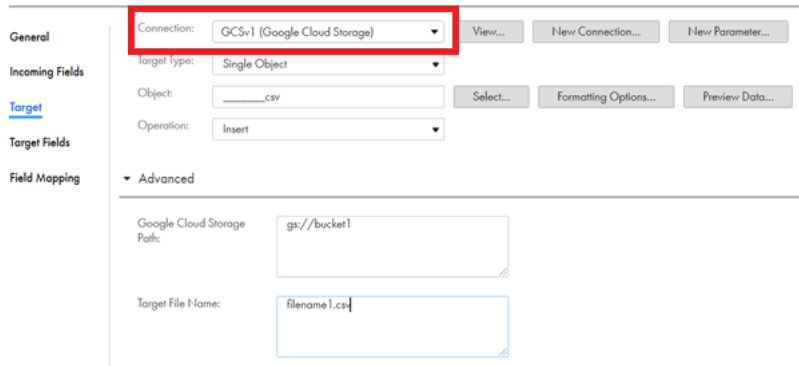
General

Incoming Fields

Target

Target Fields

Field Mapping

Connection: GCSv1 (Google Cloud Storage)

View...

New Connection...

New Parameter...

Target Type: Single Object

Object: _______csv

Select...

Formatting Options...

Preview Data...

Operation: Insert

Advanced

Google Cloud Storage Path: gs://bucket1

Target File Name: filename1.csv